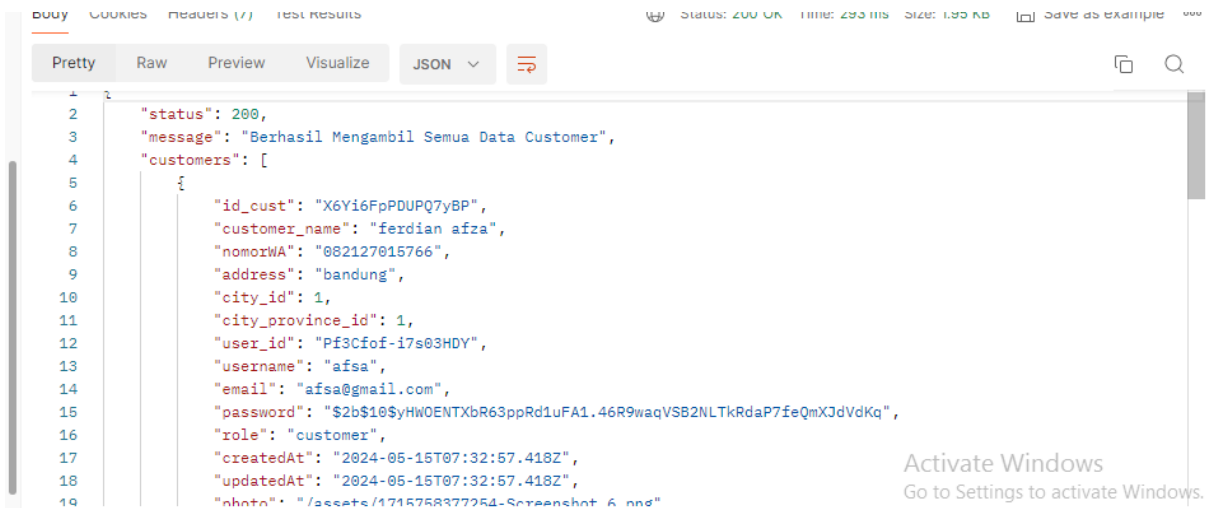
Body Cookies Headers (7) Test Results Status: 200 OK Time: 293 ms Size: 1.95 KB Save as example

Pretty Raw Preview Visualize JSON

1 {
2 "status": 200,
3 "message": "Berhasil Mengambil Semua Data Customer",
4 "customers": [
5 {
6 "id_cust": "X6Yi6FpPDUPQ7yBP",
7 "customer_name": "ferdian afza",
8 "nomorWA": "082127015766",
9 "address": "bandung",
10 "city_id": 1,
11 "city_province_id": 1,
12 "user_id": "Pf3Cfof-i7s03HDY",
13 "username": "afsa",
14 "email": "afsa@gmail.com",
15 "password": "$2b$10$yHWOENTXbR63ppRd1uFA1.46R9waqVSB2NLTkRdaP7feQmXJdVdKq",
16 "role": "customer",
17 "createdAt": "2024-05-15T07:32:57.418Z",
18 "updatedAt": "2024-05-15T07:32:57.418Z",
19 "photo": "/assets/1715758377254-Screenshot 6.png"

Activate Windows
Go to Settings to activate Windows.